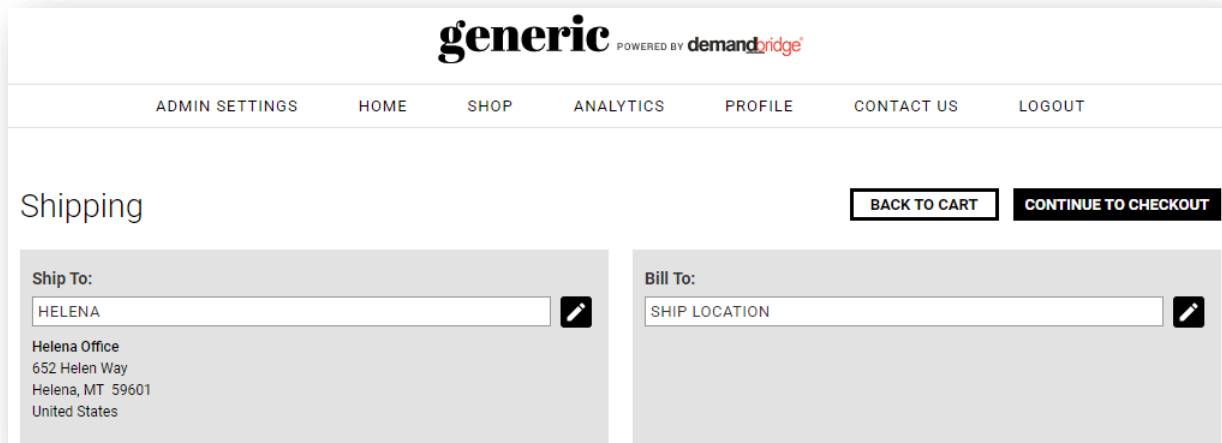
generic POWERED BY demandbridge

ADMIN SETTINGS HOME SHOP ANALYTICS PROFILE CONTACT US LOGOUT

Shipping

BACK TO CART CONTINUE TO CHECKOUT

Ship To:

HELENA

Helena Office
652 Helen Way
Helena, MT 59601
United States

Bill To:

SHIP LOCATION